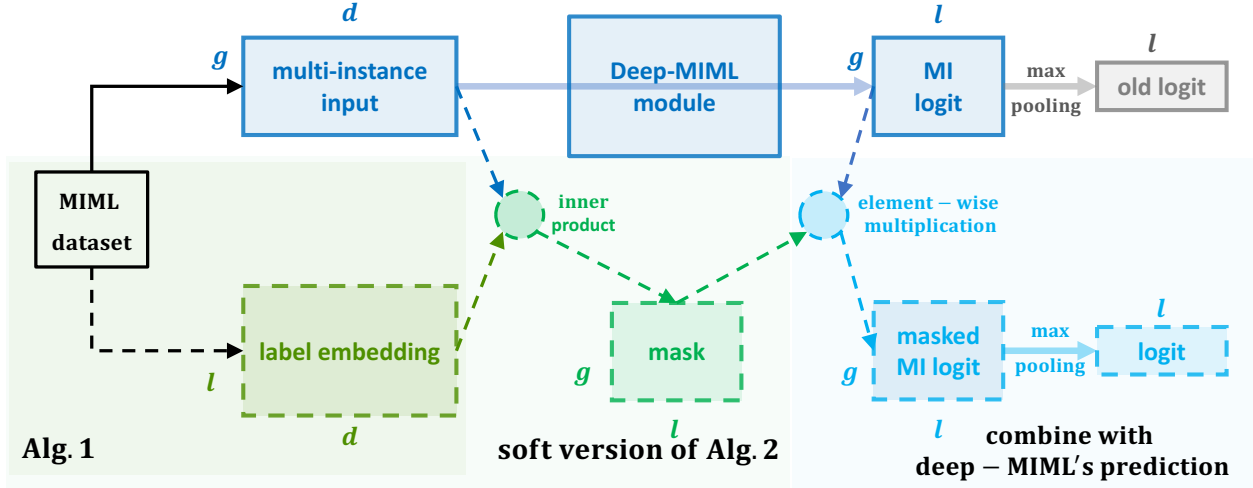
$d$

$g$ multi-instance input

Deep-MIML module

$l$

$g$ MI logit

max pooling

$l$

old logit

MIML dataset

inner product

element − wise multiplication

label embedding

$l$

$d$

Alg. 1

$g$ mask

$l$

soft version of Alg. 2

$g$ masked MI logit

max pooling

$l$

logit

$l$

combine with deep − MIML′s prediction